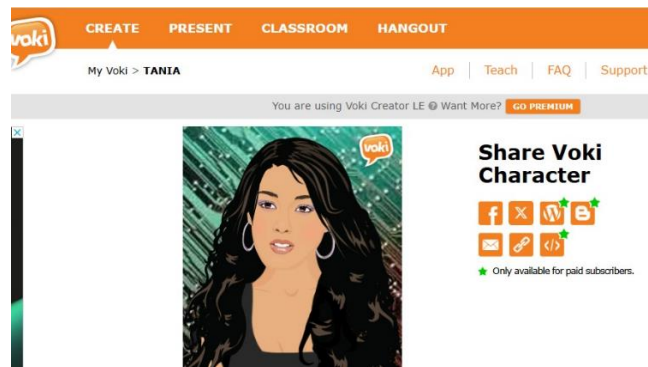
voki CREATE PRESENT CLASSROOM HANGOUT

My Voki > TANIA

App | Teach | FAQ | Support

You are using Voki Creator LE Want More? GO PREMIUM

voki

Share Voki Character

Only available for paid subscribers.